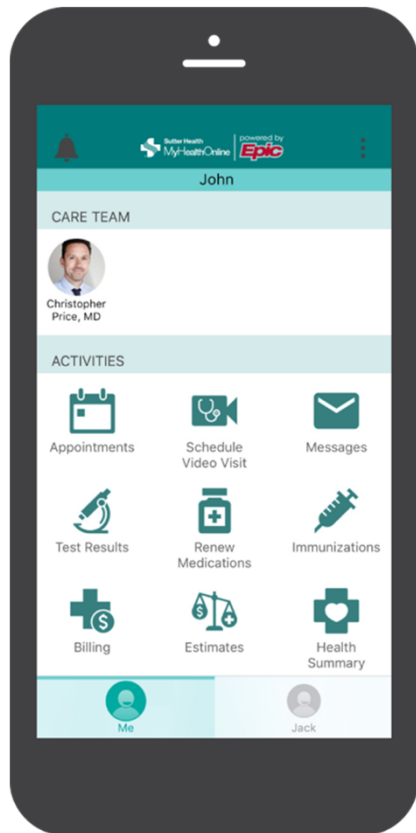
Sutter Health MyHealthOnline | powered by Epic

John

CARE TEAM

Christopher Price, MD

ACTIVITIES

Appointments

Schedule Video Visit

Messages

Test Results

Renew Medications

Immunizations

Billing

Estimates

Health Summary

Me

Jack